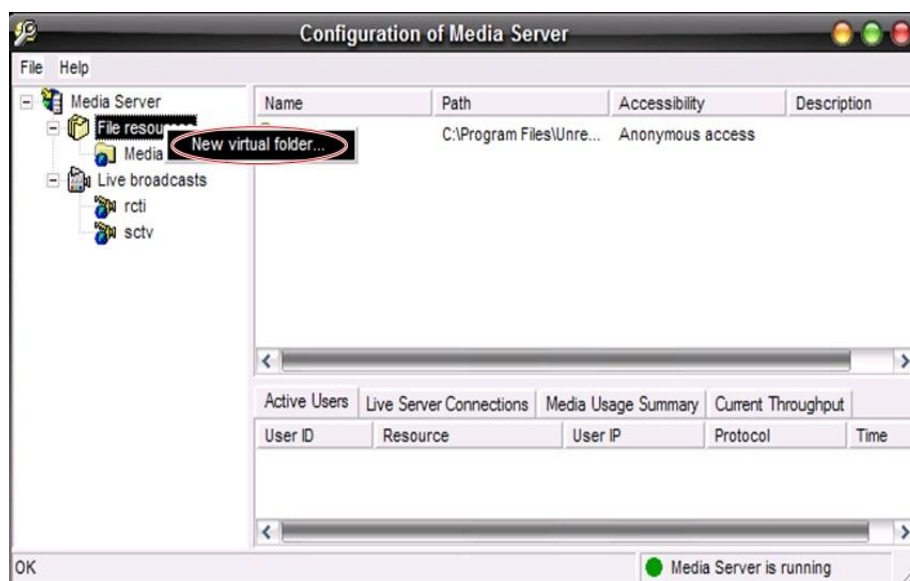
Configuration of Media Server

File Help

Media Server
File resou
New virtual folder...
Media
Live broadcasts
rcti
sctv

| Name | Path | Accessibility | Description |
|---|---|---|---|
| | C:\Program Files\Unre... | Anonymous access | |

Active Users | Live Server Connections | Media Usage Summary | Current Throughput

| User ID | Resource | User IP | Protocol | Time |
|---|---|---|---|---|

OK

Media Server is running